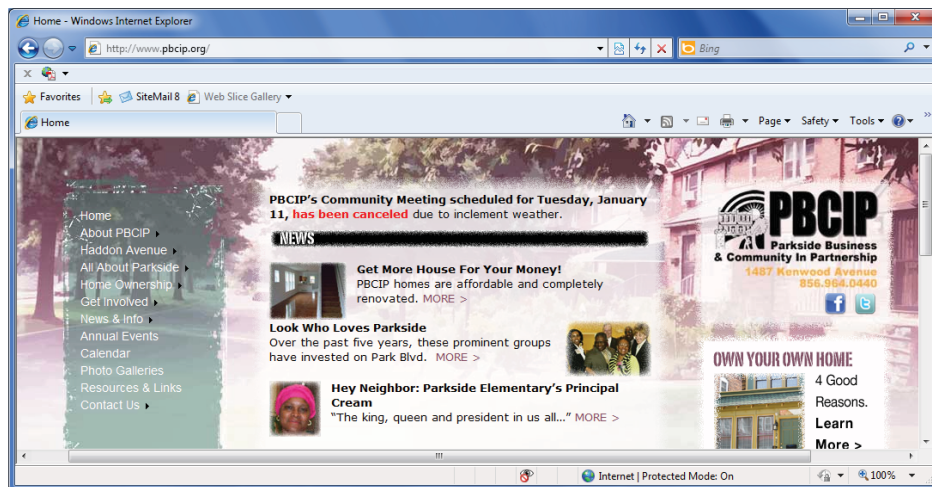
Home - Windows Internet Explorer

http://www.pbcip.org/

Bing

Favorites | SiteMail 8 | Web Slice Gallery

Home

Page ▾ Safety ▾ Tools ▾

Home
About PBCIP
Haddon Avenue
All About Parkside
Home Ownership
Get Involved
News & Info
Annual Events
Calendar
Photo Galleries
Resources & Links
Contact Us

PBCIP's Community Meeting scheduled for Tuesday, January 11, has been canceled due to inclement weather.

NEWS

Get More House For Your Money!
PBCIP homes are affordable and completely renovated. MORE >

Look Who Loves Parkside
Over the past five years, these prominent groups have invested on Park Blvd. MORE >

Hey Neighbor: Parkside Elementary's Principal Cream
"The king, queen and president in us all..." MORE >

PBCIP
Parkside Business & Community In Partnership
1487 Kenwood Avenue
856.964.0440

OWN YOUR OWN HOME
4 Good Reasons. Learn More >

Internet | Protected Mode: On

100%